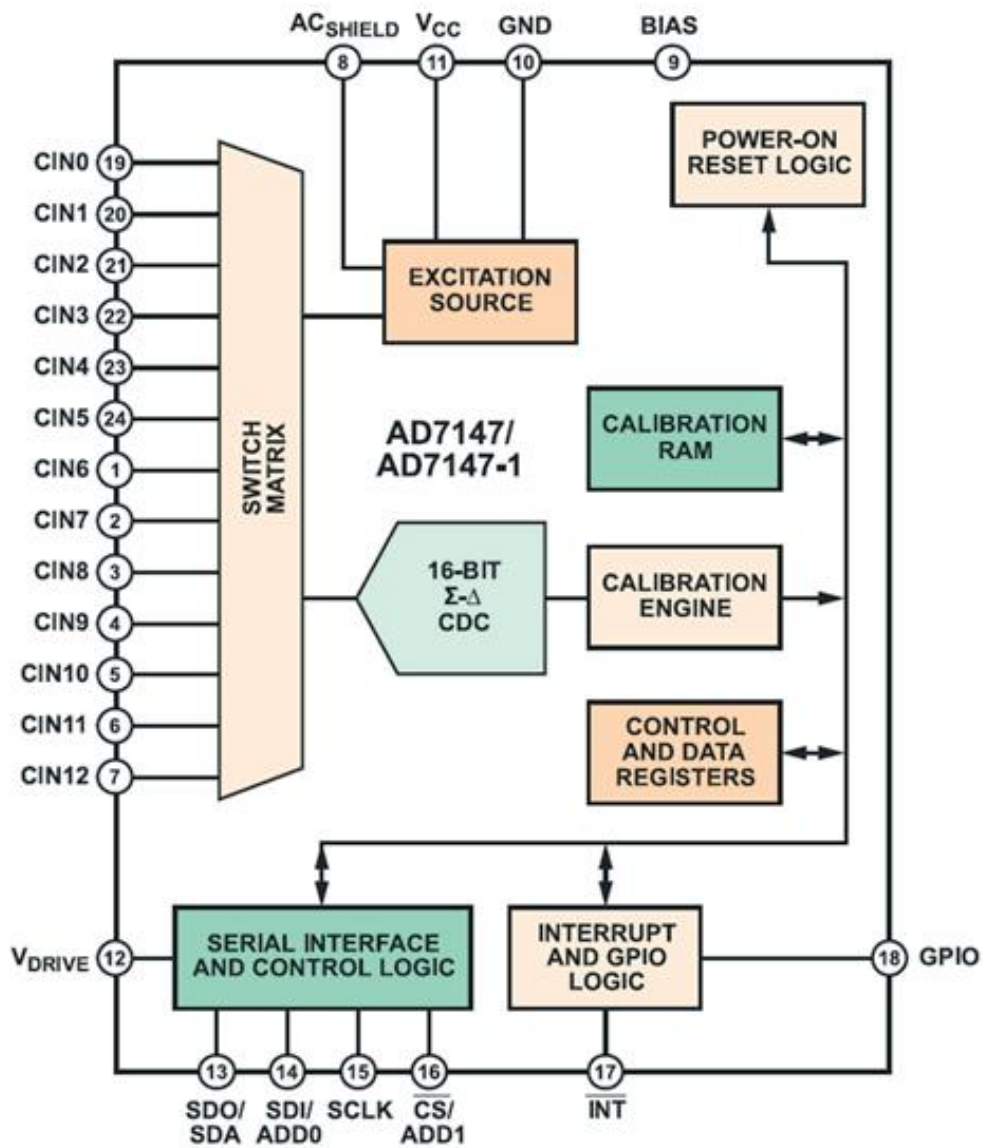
$AC_{SHIELD}$ 8
$V_{CC}$ 11
GND 10
BIAS 9

POWER-ON RESET LOGIC

CIN0 19
CIN1 20
CIN2 21
CIN3 22
CIN4 23
CIN5 24
CIN6 1
CIN7 2
CIN8 3
CIN9 4
CIN10 5
CIN11 6
CIN12 7

SWITCH MATRIX

EXCITATION SOURCE

AD7147/ AD7147-1

CALIBRATION RAM

16-BIT $\Sigma$-$\Delta$ CDC

CALIBRATION ENGINE

CONTROL AND DATA REGISTERS

$V_{DRIVE}$ 12

SERIAL INTERFACE AND CONTROL LOGIC

INTERRUPT AND GPIO LOGIC

18 GPIO

13 SDO/ SDA
14 SDI/ ADD0
15 SCLK
16 $\overline{CS}$/ ADD1
17 $\overline{INT}$